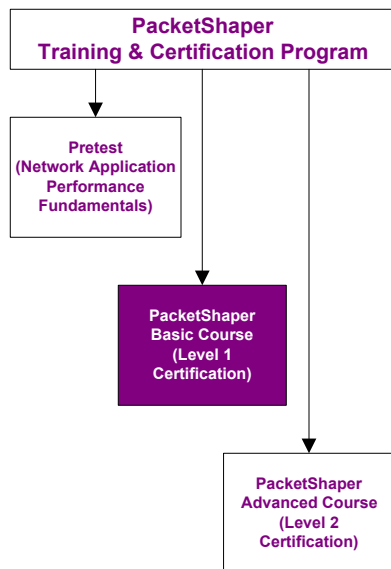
PacketShaper
Training & Certification Program

Pretest
(Network Application Performance Fundamentals)

PacketShaper
Basic Course
(Level 1 Certification)

PacketShaper
Advanced Course
(Level 2 Certification)